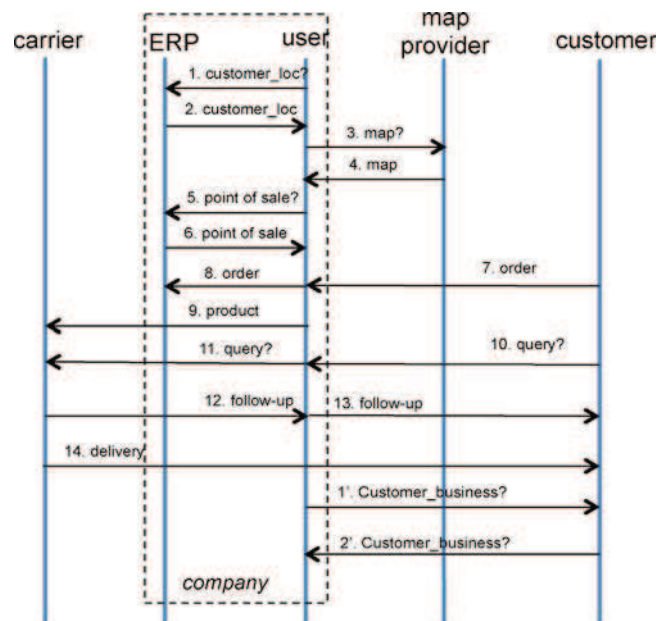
carrier
ERP
user
map provider
customer

1. customer_loc?
2. customer_loc
3. map?
4. map
5. point of sale?
6. point of sale
8. order
7. order
9. product
11. query?
10. query?
12. follow-up
13. follow-up
14. delivery
1'. Customer_business?
2'. Customer_business?

company